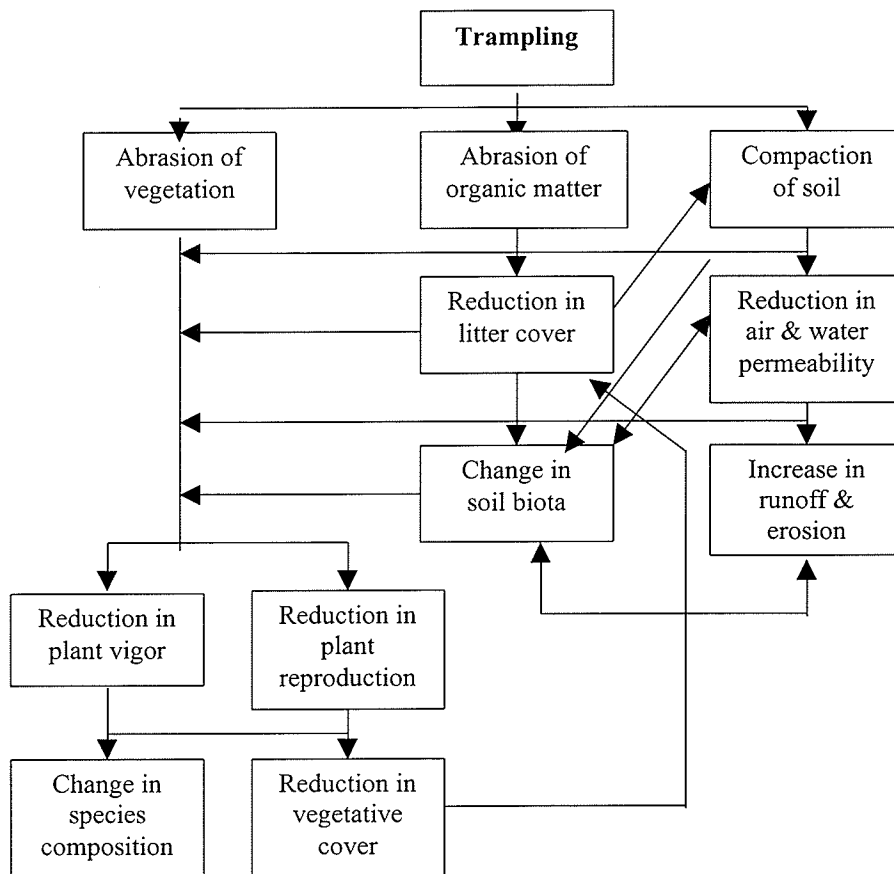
Trampling

Abrasion of vegetation

Abrasion of organic matter

Compaction of soil

Reduction in litter cover

Reduction in air & water permeability

Change in soil biota

Increase in runoff & erosion

Reduction in plant vigor

Reduction in plant reproduction

Change in species composition

Reduction in vegetative cover